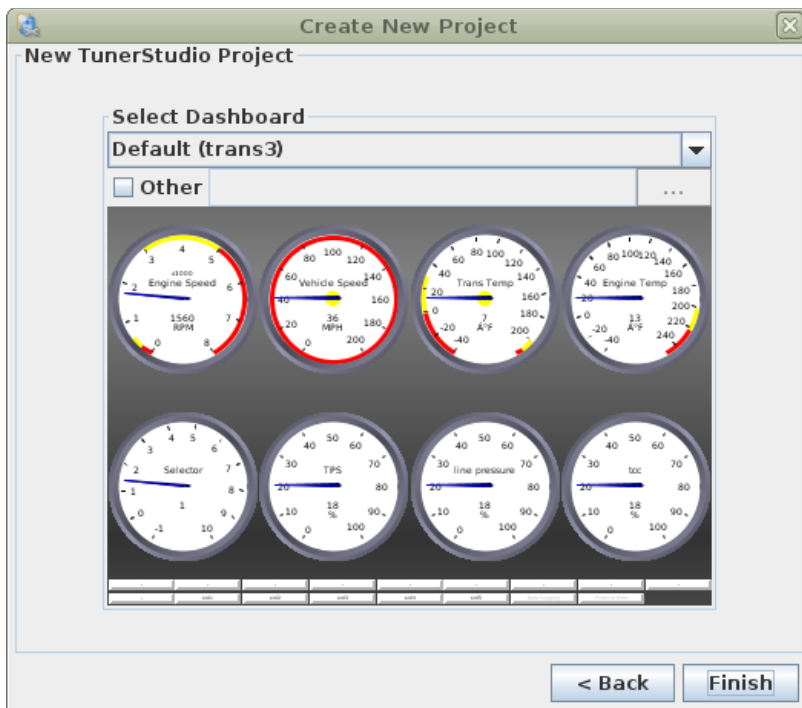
Create New Project

New TunerStudio Project

Select Dashboard

Default (trans3)

Other

...

3 4 5 x1000 Engine Speed 2 6 1560 RPM 1 7 0 8

80 100 120 60 Vehicle Speed 140 40 160 36 MPH 20 180 0 200

60 80 100 120 40 140 Trans Temp 20 160 7 A°F 0 180 -20 200 -40

80 100 120 140 60 160 40 Engine Temp 180 20 200 13 A°F 0 220 -20 240 -40

4 5 3 6 2 Selector 7 1 8 0 1 9 -1 10

40 50 60 30 TPS 70 20 80 18 % 10 90 0 100

40 50 60 30 line pressure 70 20 80 18 % 10 90 0 100

40 50 60 30 tcc 70 20 80 18 % 10 90 0 100

< Back

Finish